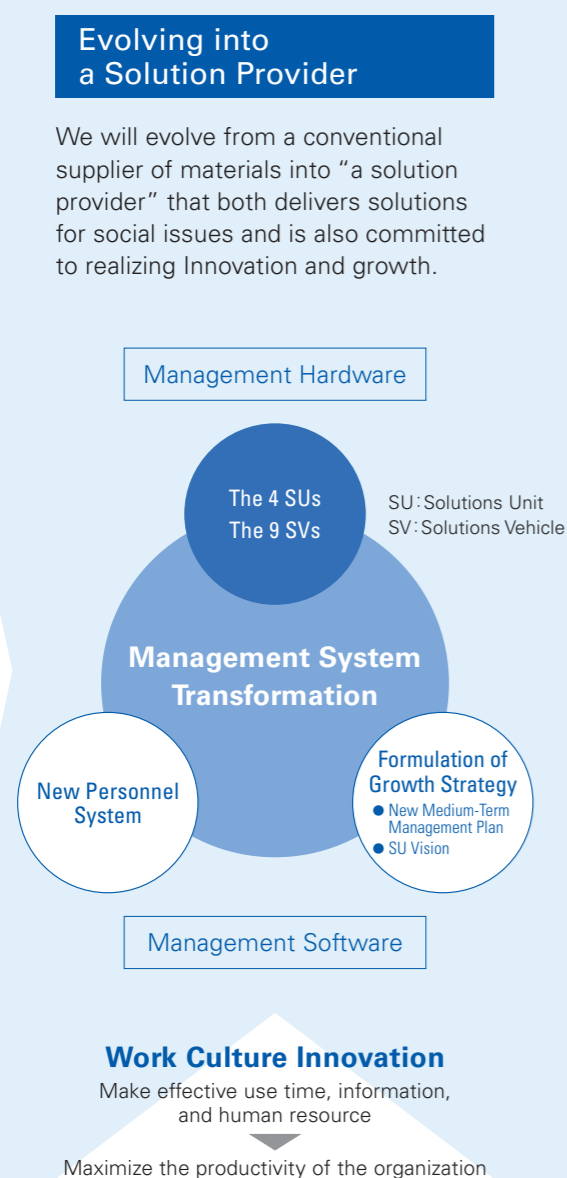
Evolving into a Solution Provider

We will evolve from a conventional supplier of materials into “a solution provider” that both delivers solutions for social issues and is also committed to realizing Innovation and growth.

Management Hardware

The 4 SUs
The 9 SVs

SU：Solutions Unit
SV：Solutions Vehicle

Management System Transformation

New Personnel System

Formulation of Growth Strategy
● New Medium-Term Management Plan
● SU Vision

Management Software

Work Culture Innovation
Make effective use time, information, and human resource

Maximize the productivity of the organization